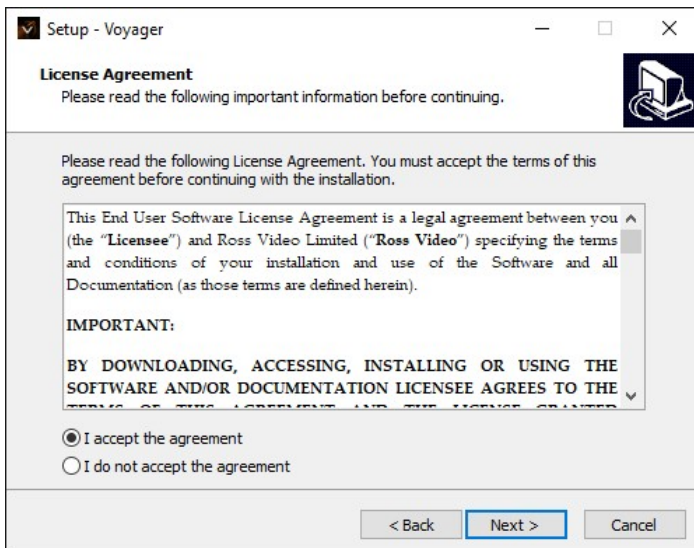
Setup - Voyager

**License Agreement**
Please read the following important information before continuing.

Please read the following License Agreement. You must accept the terms of this agreement before continuing with the installation.

This End User Software License Agreement is a legal agreement between you (the "**Licensee**") and Ross Video Limited ("**Ross Video**") specifying the terms and conditions of your installation and use of the Software and all Documentation (as those terms are defined herein).

**IMPORTANT:**

**BY DOWNLOADING, ACCESSING, INSTALLING OR USING THE SOFTWARE AND/OR DOCUMENTATION LICENSEE AGREES TO THE** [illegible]

I accept the agreement
I do not accept the agreement

< Back
Next >
Cancel